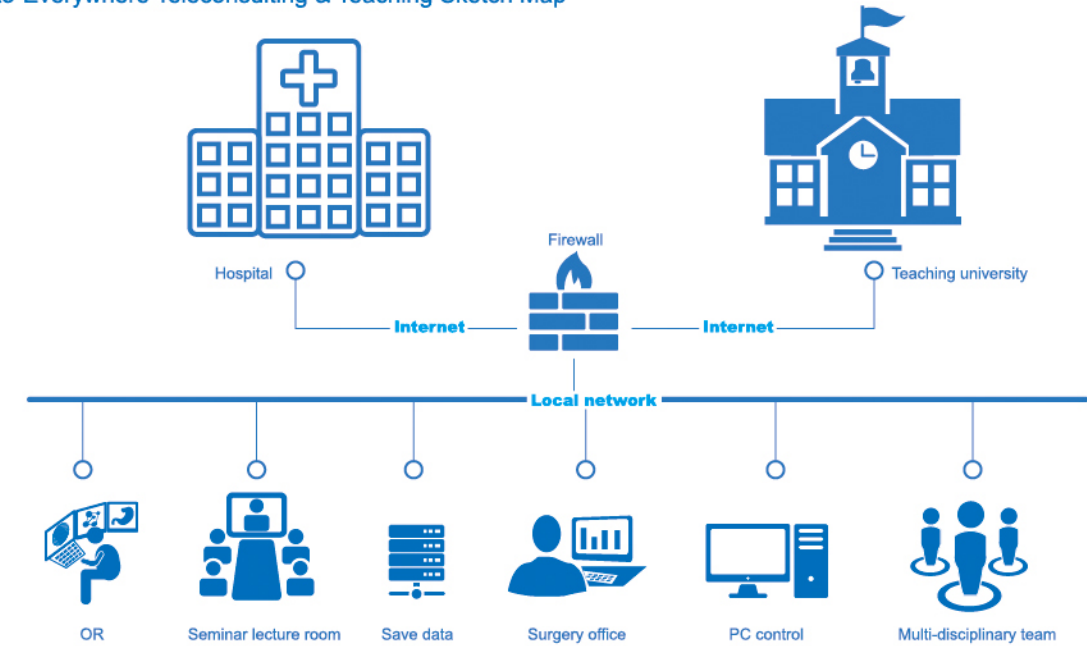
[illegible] Everywhere Teleconsulting & Teaching Sketch Map

Hospital

Firewall

Teaching university

Internet

Internet

Local network

OR

Seminar lecture room

Save data

Surgery office

PC control

Multi-disciplinary team